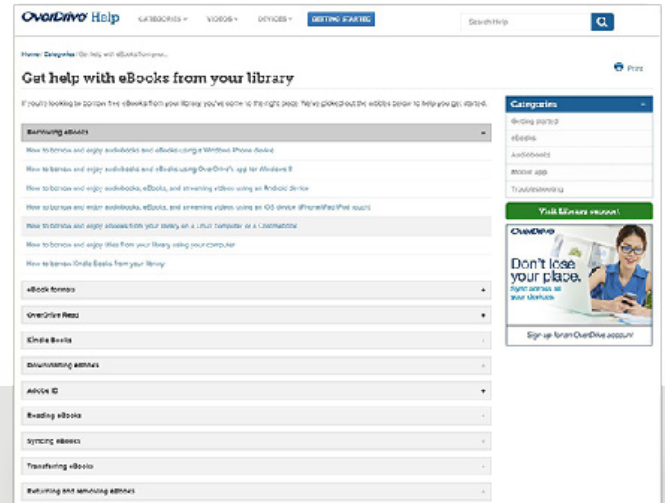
OverDrive Help CATEGORIES VIDEOS DEVICES GETTING STARTED Search Help

Home: Categories / Get help with eBooks from your...

Get help with eBooks from your library

Print

If you're looking to borrow free eBooks from your library, you've come to the right place. We've picked out the articles below to help you get started.

Borrowing eBooks

How to borrow and enjoy audiobooks and eBooks using a Windows Phone device

How to borrow and enjoy audiobooks and eBooks using OverDrive's app for Windows 8

How to borrow and enjoy audiobooks, eBooks, and streaming videos using an Android device

How to borrow and enjoy audiobooks, eBooks, and streaming videos using an iOS device (iPhone/iPad/iPod touch)

How to borrow and enjoy eBooks from your library on a Linux computer or a Chromebook

How to borrow and enjoy titles from your library using your computer

How to borrow Kindle Books from your library

eBook formats

OverDrive Read

Kindle Books

Downloading eBooks

Adobe ID

Reading eBooks

Syncing eBooks

Transferring eBooks

Returning and renewing eBooks

Categories

Getting started

eBooks

Audiobooks

Mobile app

Troubleshooting

Visit library account

OverDrive

Don't lose your place. Sync across all your devices

Sign up for an OverDrive account